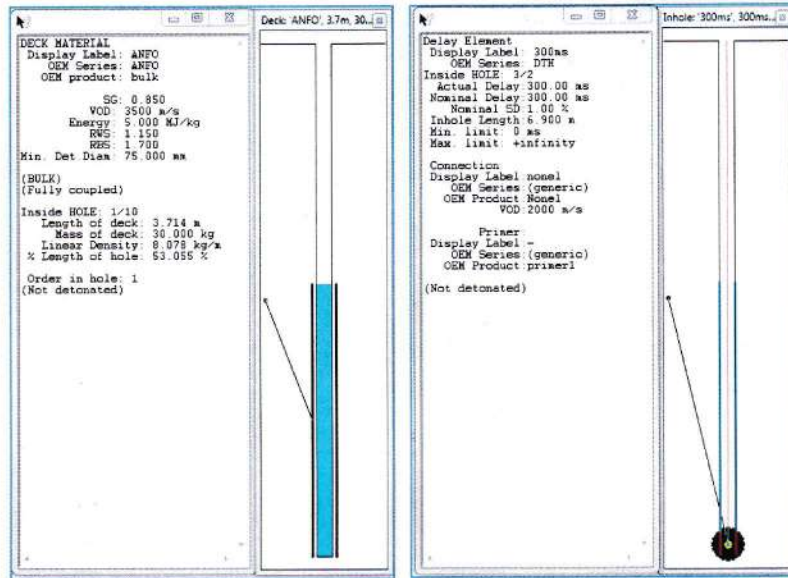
Deck: 'ANFO', 3.7m, 30...

DECK MATERIAL
Display Label: ANFO
OEM Series: ANFO
OEM product: bulk

SG: 0.850
VOD: 3500 m/s
Energy: 5.000 MJ/kg
RWS: 1.150
RBS: 1.700
Min. Det Diam: 75.000 mm

(BULK)
(Fully coupled)

Inside HOLE: 1/10
Length of deck: 3.714 m
Mass of deck: 30.000 kg
Linear Density: 8.078 kg/m
% Length of hole: 53.055 %

Order in hole: 1
(Not detonated)

Inhole: '300ms', 300ms...

Delay Element
Display Label: 300ms
OEM Series: DTH
Inside HOLE: 3/2
Actual Delay: 300.00 ms
Nominal Delay: 300.00 ms
Nominal SD: 1.00 %
Inhole Length: 6.900 m
Min. limit: 0 ms
Max. limit: +infinity

Connection
Display Label: nonel
OEM Series: (generic)
OEM Product: Nonel
VOD: 2000 m/s

Primer
Display Label: -
OEM Series: (generic)
OEM Product: primer1

(Not detonated)